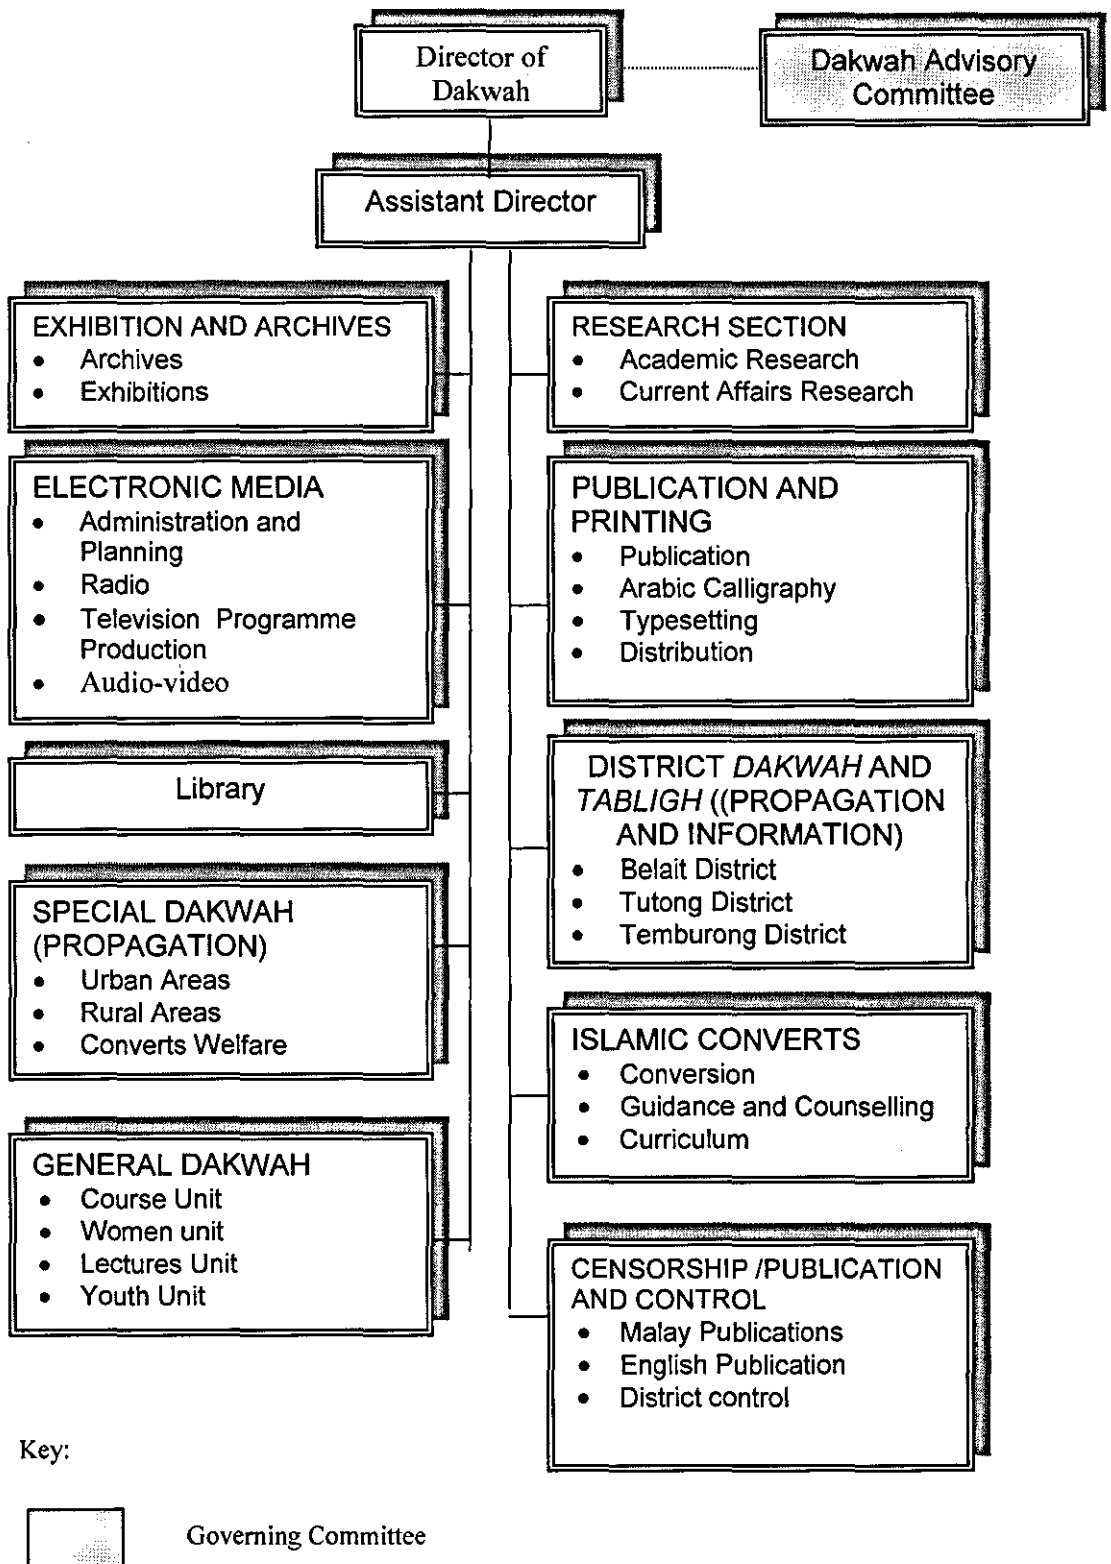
Director of Dakwah

Dakwah Advisory Committee

Assistant Director

EXHIBITION AND ARCHIVES
- Archives
- Exhibitions

RESEARCH SECTION
- Academic Research
- Current Affairs Research

ELECTRONIC MEDIA
- Administration and Planning
- Radio
- Television Programme Production
- Audio-video

PUBLICATION AND PRINTING
- Publication
- Arabic Calligraphy
- Typesetting
- Distribution

Library

DISTRICT *DAKWAH* AND *TABLIGH* ((PROPAGATION AND INFORMATION)
- Belait District
- Tutong District
- Temburong District

SPECIAL DAKWAH (PROPAGATION)
- Urban Areas
- Rural Areas
- Converts Welfare

ISLAMIC CONVERTS
- Conversion
- Guidance and Counselling
- Curriculum

GENERAL DAKWAH
- Course Unit
- Women unit
- Lectures Unit
- Youth Unit

CENSORSHIP /PUBLICATION AND CONTROL
- Malay Publications
- English Publication
- District control

Key:

Governing Committee